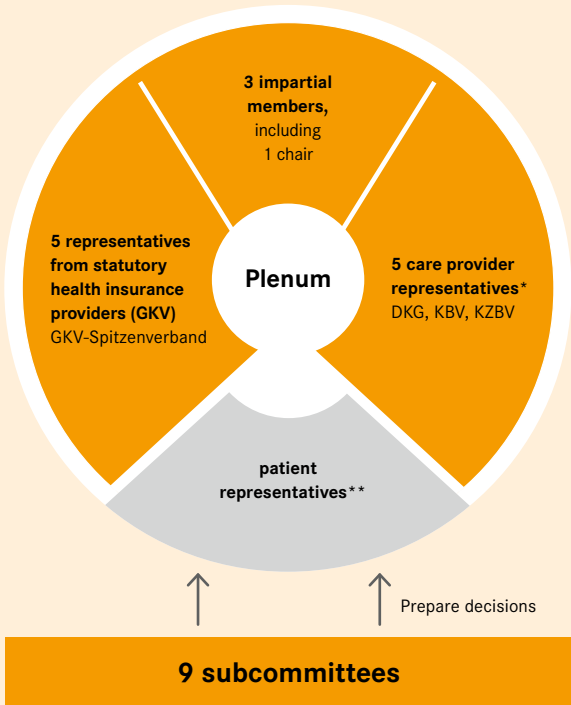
3 impartial members, including 1 chair

5 representatives from statutory health insurance providers (GKV)
GKV-Spitzenverband

Plenum

5 care provider representatives*
DKG, KBV, KZBV

patient representatives**

Prepare decisions

9 subcommittees